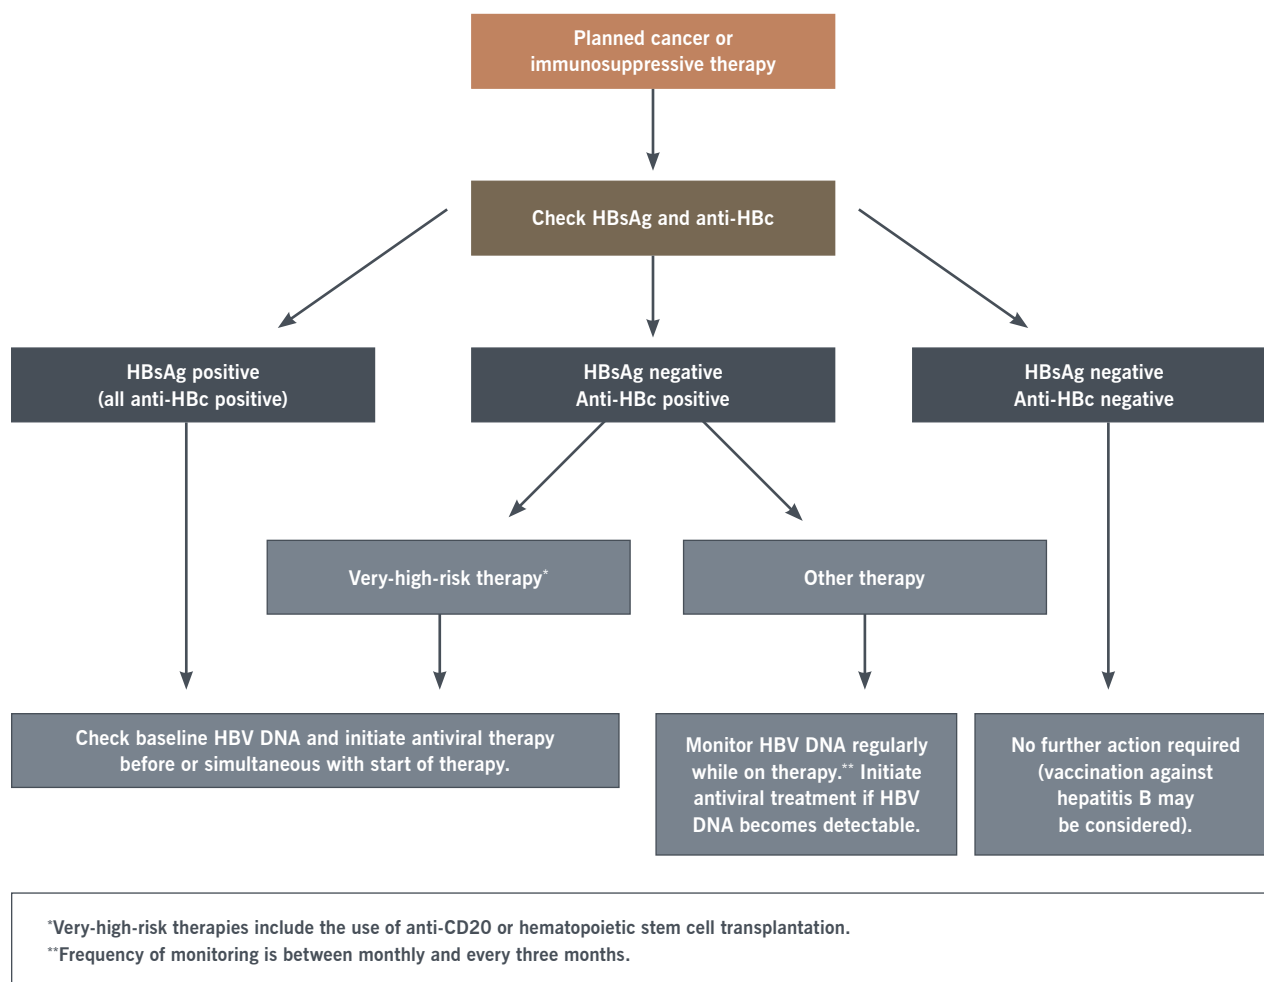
Planned cancer or immunosuppressive therapy

Check HBsAg and anti-HBc

HBsAg positive (all anti-HBc positive)

HBsAg negative Anti-HBc positive

HBsAg negative Anti-HBc negative

Very-high-risk therapy*

Other therapy

Check baseline HBV DNA and initiate antiviral therapy before or simultaneous with start of therapy.

Monitor HBV DNA regularly while on therapy.** Initiate antiviral treatment if HBV DNA becomes detectable.

No further action required (vaccination against hepatitis B may be considered).

*Very-high-risk therapies include the use of anti-CD20 or hematopoietic stem cell transplantation.
**Frequency of monitoring is between monthly and every three months.